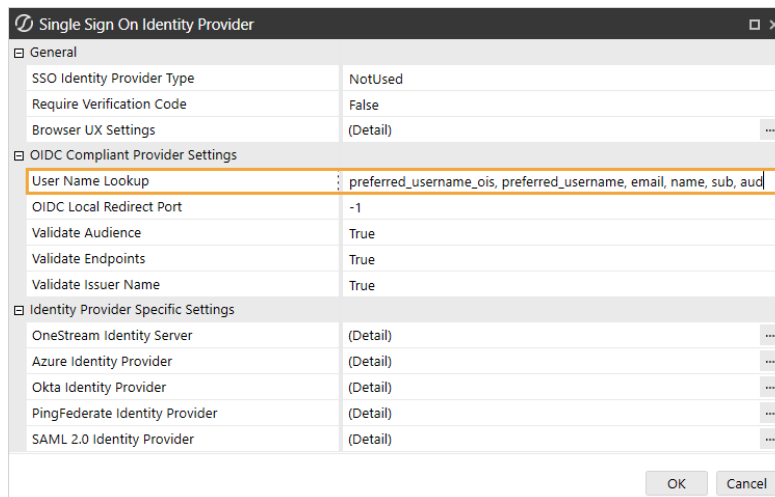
Single Sign On Identity Provider

⊟ General

| | |
|---|---|
| SSO Identity Provider Type | NotUsed |
| Require Verification Code | False |
| Browser UX Settings | (Detail) ... |

⊟ OIDC Compliant Provider Settings

| | |
|---|---|
| User Name Lookup | preferred_username_ois, preferred_username, email, name, sub, aud |
| OIDC Local Redirect Port | -1 |
| Validate Audience | True |
| Validate Endpoints | True |
| Validate Issuer Name | True |

⊟ Identity Provider Specific Settings

| | |
|---|---|
| OneStream Identity Server | (Detail) ... |
| Azure Identity Provider | (Detail) ... |
| Okta Identity Provider | (Detail) ... |
| PingFederate Identity Provider | (Detail) ... |
| SAML 2.0 Identity Provider | (Detail) ... |

OK Cancel